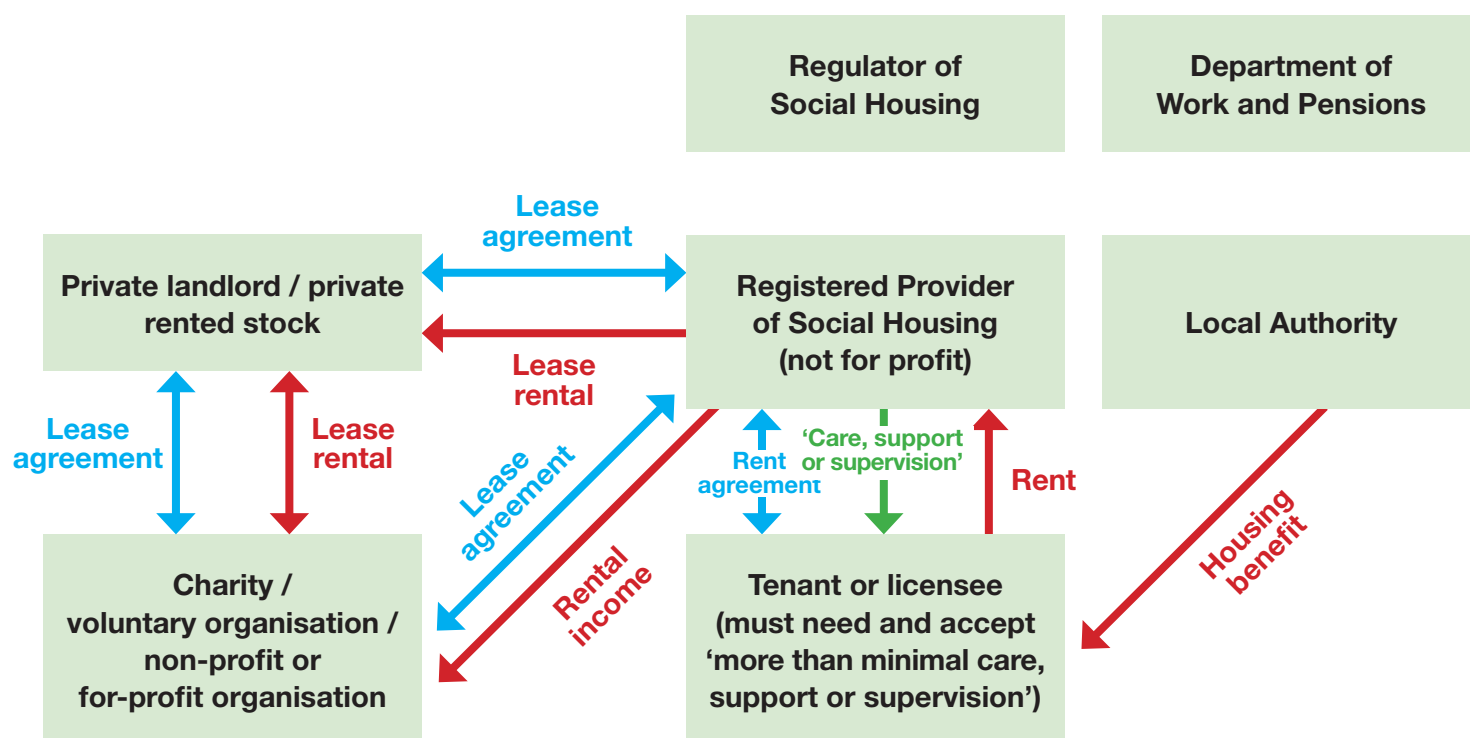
Regulator of Social Housing

Department of Work and Pensions

Lease agreement

Private landlord / private rented stock

Registered Provider of Social Housing (not for profit)

Local Authority

Lease rental

Lease agreement

Lease rental

Lease agreement

Rent agreement

'Care, support or supervision'

Rent

Housing benefit

Rental income

Charity / voluntary organisation / non-profit or for-profit organisation

Tenant or licensee (must need and accept 'more than minimal care, support or supervision')